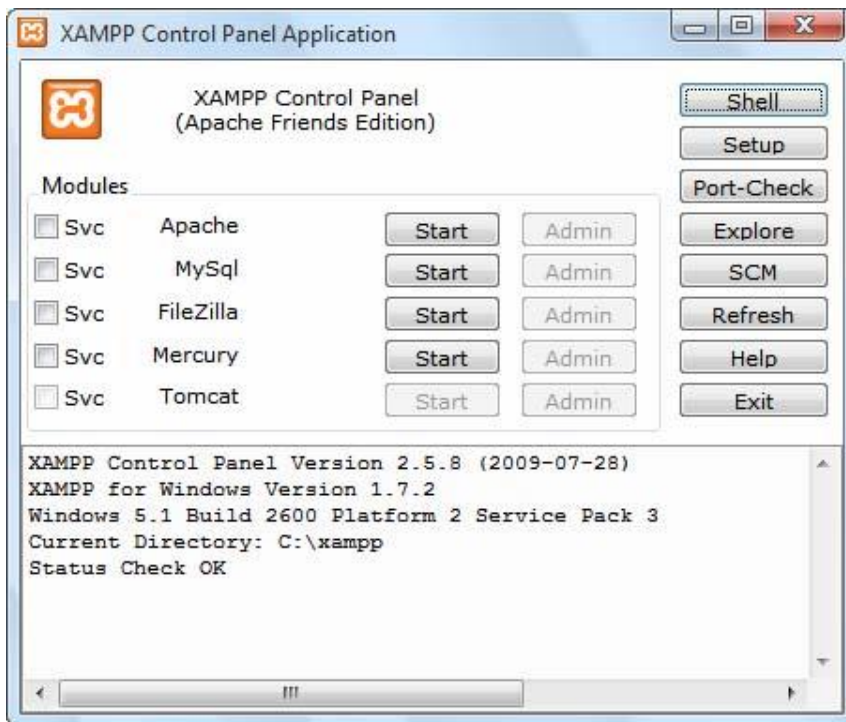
XAMPP Control Panel Application

XAMPP Control Panel
(Apache Friends Edition)

Shell
Setup
Port-Check
Explore
SCM
Refresh
Help
Exit

Modules

| | | | |
|---|---|---|---|
| Svc | Apache | Start | Admin |
| Svc | MySql | Start | Admin |
| Svc | FileZilla | Start | Admin |
| Svc | Mercury | Start | Admin |
| Svc | Tomcat | Start | Admin |

XAMPP Control Panel Version 2.5.8 (2009-07-28)
XAMPP for Windows Version 1.7.2
Windows 5.1 Build 2600 Platform 2 Service Pack 3
Current Directory: C:\xampp
Status Check OK